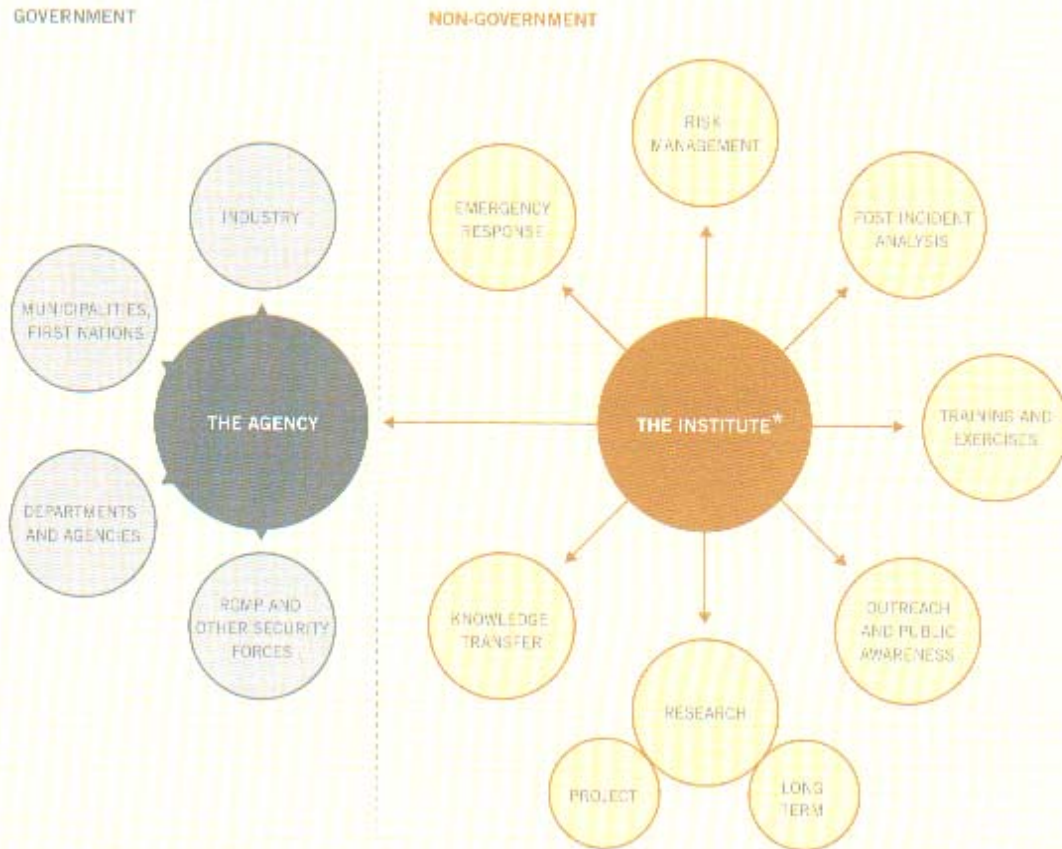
GOVERNMENT

NON-GOVERNMENT

INDUSTRY

MUNICIPALITIES, FIRST NATIONS

THE AGENCY

DEPARTMENTS AND AGENCIES

RCMP AND OTHER SECURITY FORCES

RISK MANAGEMENT

EMERGENCY RESPONSE

POST INCIDENT ANALYSIS

THE INSTITUTE*

TRAINING AND EXERCISES

KNOWLEDGE TRANSFER

OUTREACH AND PUBLIC AWARENESS

RESEARCH

PROJECT

LONG TERM